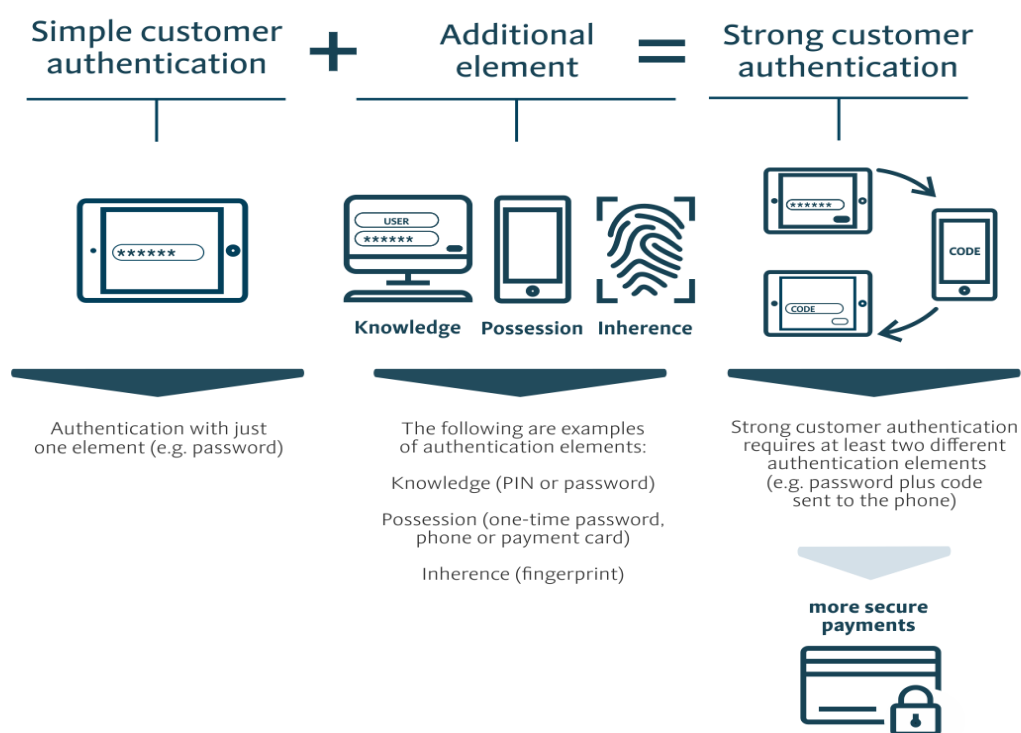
Simple customer authentication + Additional element = Strong customer authentication

******

USER
******

Knowledge Possession Inherence

******
CODE
CODE

Authentication with just one element (e.g. password)

The following are examples of authentication elements:

Knowledge (PIN or password)

Possession (one-time password, phone or payment card)

Inherence (fingerprint)

Strong customer authentication requires at least two different authentication elements (e.g. password plus code sent to the phone)

more secure payments